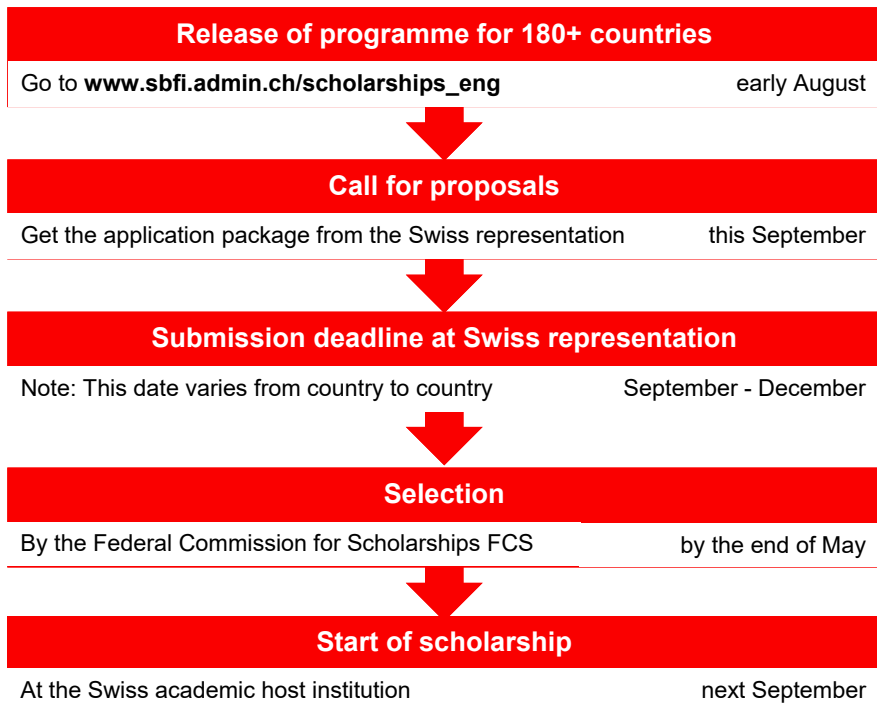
Release of programme for 180+ countries

Go to **www.sbfi.admin.ch/scholarships_eng** early August

Call for proposals

Get the application package from the Swiss representation this September

Submission deadline at Swiss representation

Note: This date varies from country to country September - December

Selection

By the Federal Commission for Scholarships FCS by the end of May

Start of scholarship

At the Swiss academic host institution next September